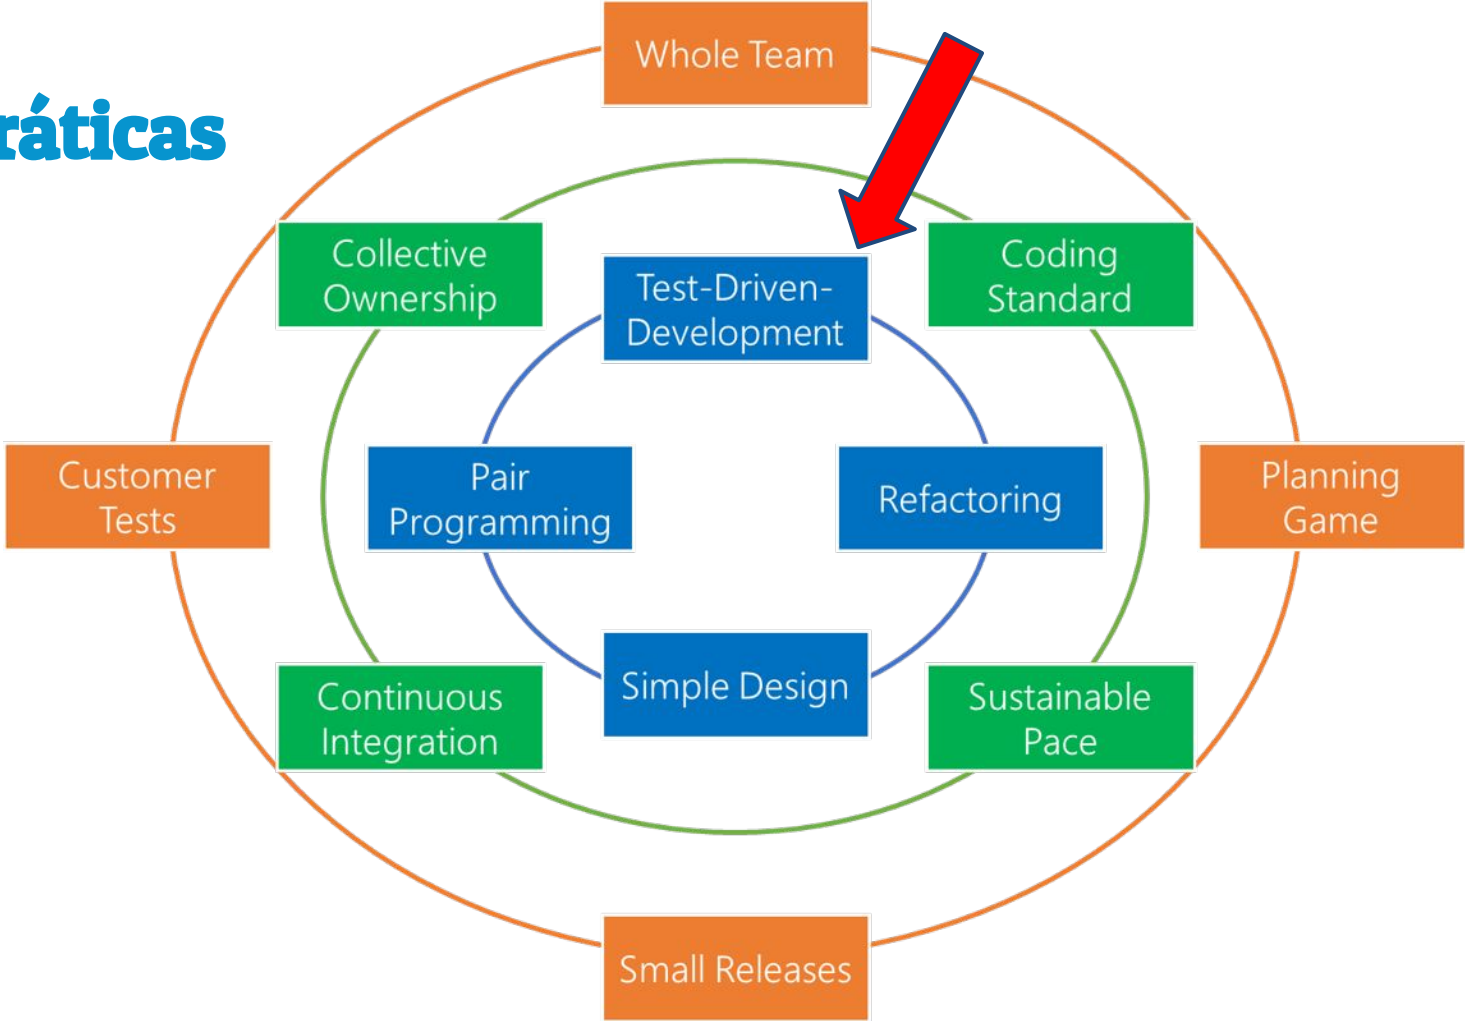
ráticas

Whole Team

Collective Ownership

Test-Driven-Development

Coding Standard

Customer Tests

Pair Programming

Refactoring

Planning Game

Continuous Integration

Simple Design

Sustainable Pace

Small Releases